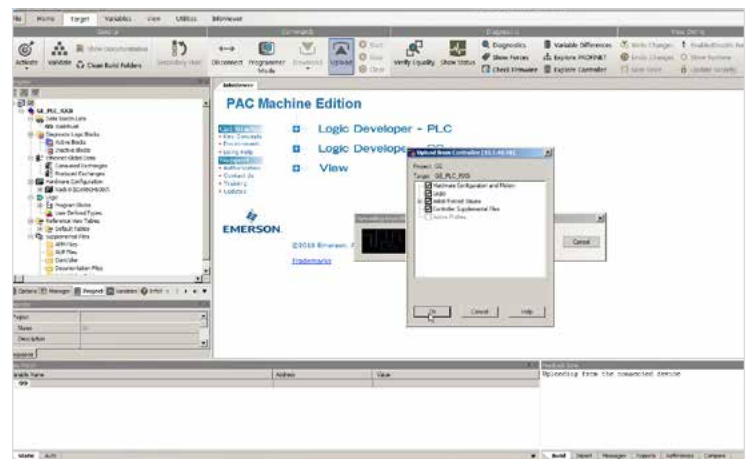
Home Target Variables View Utilities InfoViewer

Activate Validate Clean Build Folders Disconnect Programmer Mode Upload Verify Equality Show Status Diagnostics Show Forces Check Firmware Variable Differences Explore PROFINET Explore Controller

GE_PLC_XXX

PAC Machine Edition

Logic Developer - PLC

Logic Developer - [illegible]

View

EMERSON.

©2018 Emerson. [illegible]

Trademarks

Upload from Controller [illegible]

Project: GE

Target: GE_PLC_XXX

Hardware Configuration and Motion

Logic

Initial Point Values

Controller Supplemental Files

Active Profiles

Cancel

OK Cancel Help

Variable Name Address Value

Uploading from the connected device

Build Import Messages Reports References Compare